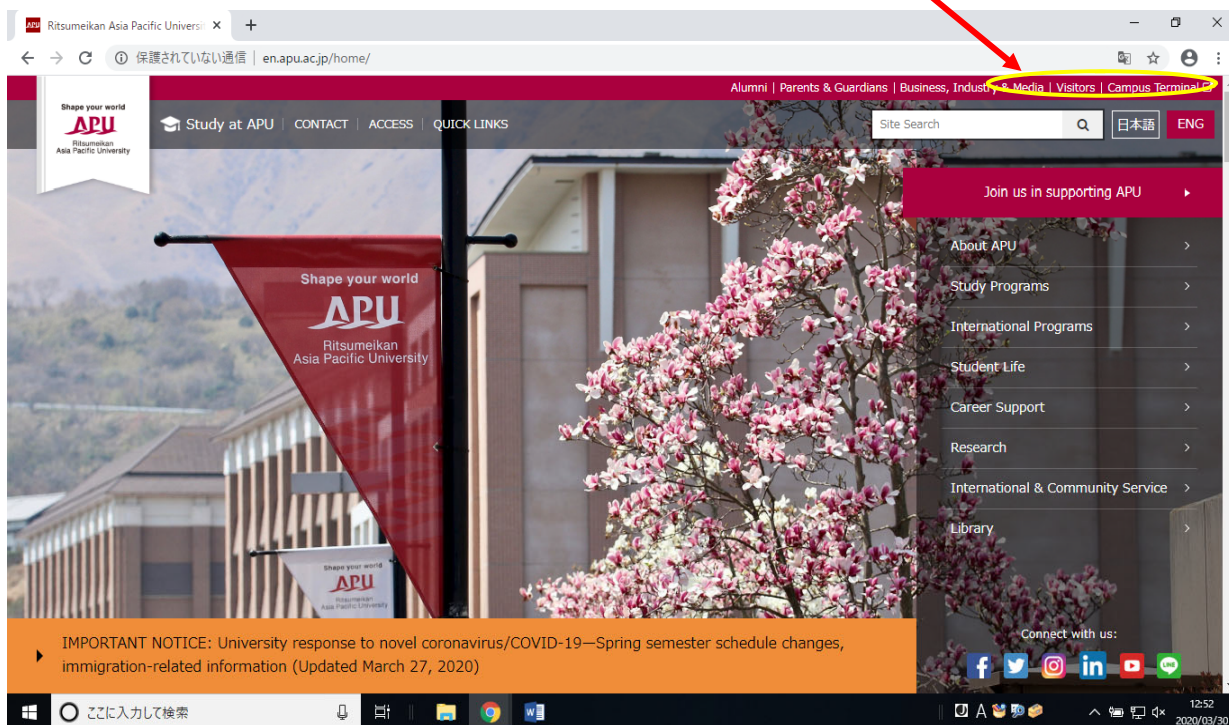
Ritsumeikan Asia Pacific Universi ×

保護されていない通信 | en.apu.ac.jp/home/

Alumni | Parents & Guardians | Business, Industry & Media | Visitors | Campus Terminal

Shape your world
APU
Ritsumeikan
Asia Pacific University

Study at APU | CONTACT | ACCESS | QUICK LINKS

Site Search

日本語 ENG

Join us in supporting APU

About APU
Study Programs
International Programs
Student Life
Career Support
Research
International & Community Service
Library

Shape your world
APU
Ritsumeikan
Asia Pacific University

Shape your world
APU
Ritsumeikan
Asia Pacific University

IMPORTANT NOTICE: University response to novel coronavirus/COVID-19—Spring semester schedule changes, immigration-related information (Updated March 27, 2020)

Connect with us:

ここに入力して検索

12:52
2020/03/30